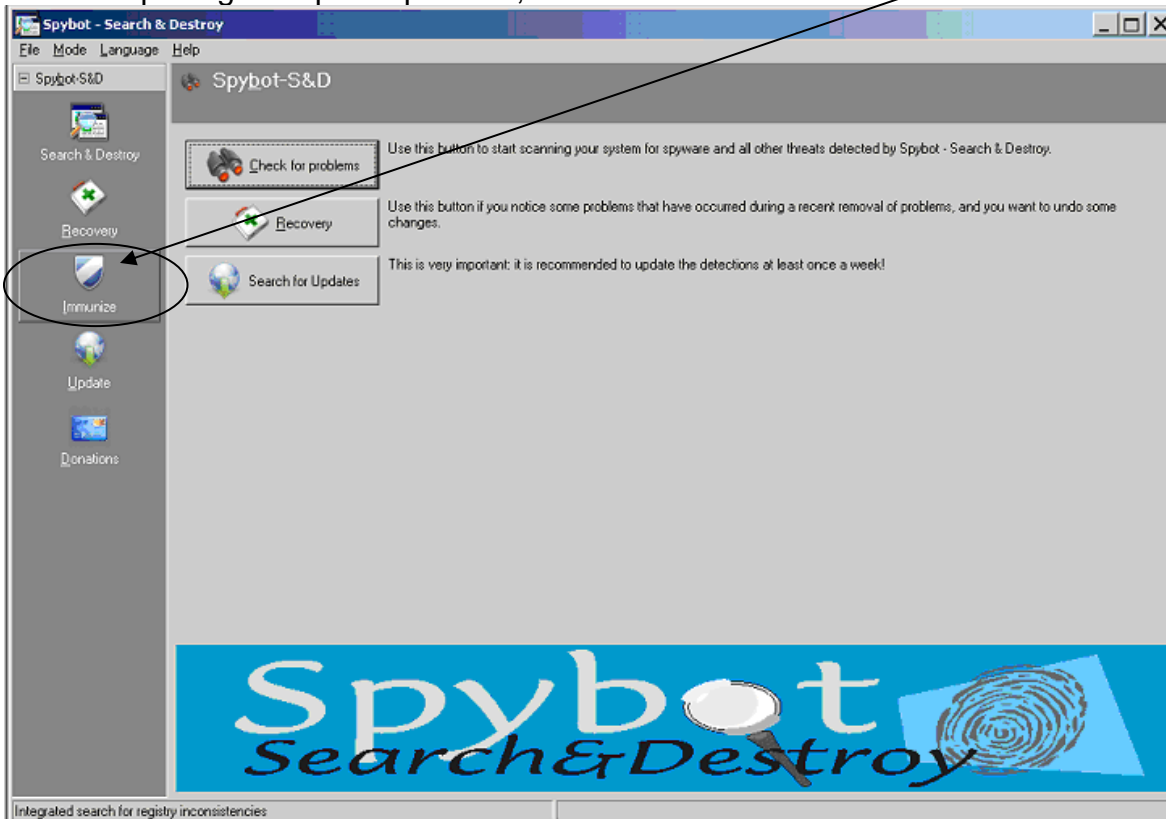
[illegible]

Spybot - Search & Destroy

File Mode Language Help

Spybot-S&D

Spybot-S&D

Search & Destroy

Recovery

Immunize

Update

Donations

Check for problems

Use this button to start scanning your system for spyware and all other threats detected by Spybot - Search & Destroy.

Recovery

Use this button if you notice some problems that have occurred during a recent removal of problems, and you want to undo some changes.

Search for Updates

This is very important: it is recommended to update the detections at least once a week!

Spybot

Search&Destroy

Integrated search for registry inconsistencies